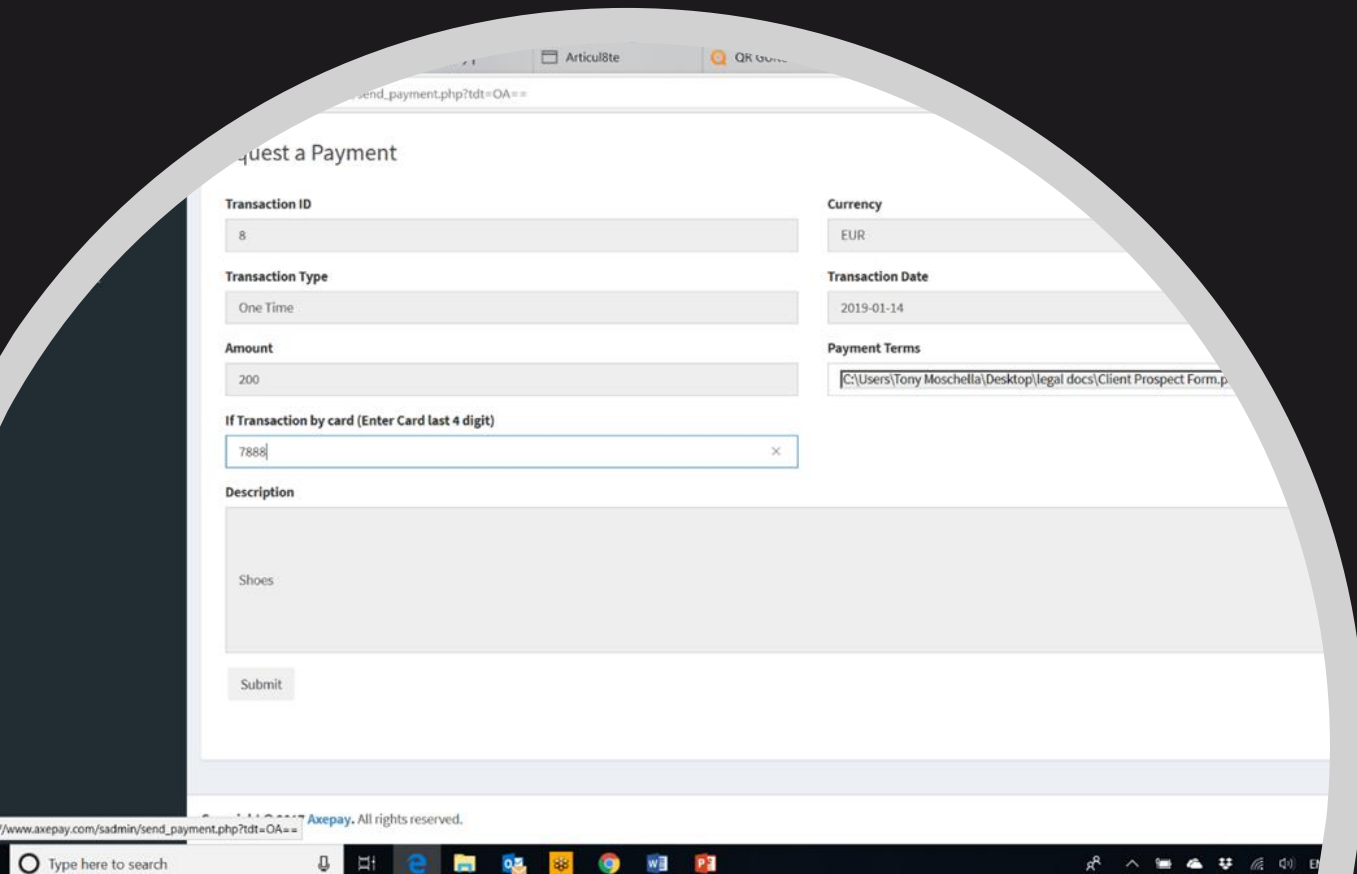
Articul8te

QR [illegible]

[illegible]send_payment.php?tdt=OA==

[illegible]quest a Payment

Transaction ID

8

Currency

EUR

Transaction Type

One Time

Transaction Date

2019-01-14

Amount

200

Payment Terms

C:\Users\Tony Moschella\Desktop\legal docs\Client Prospect Form.p

If Transaction by card (Enter Card last 4 digit)

7888

Description

Shoes

Submit

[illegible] Axepay. All rights reserved.

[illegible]/www.axepay.com/sadmin/send_payment.php?tdt=OA==

Type here to search